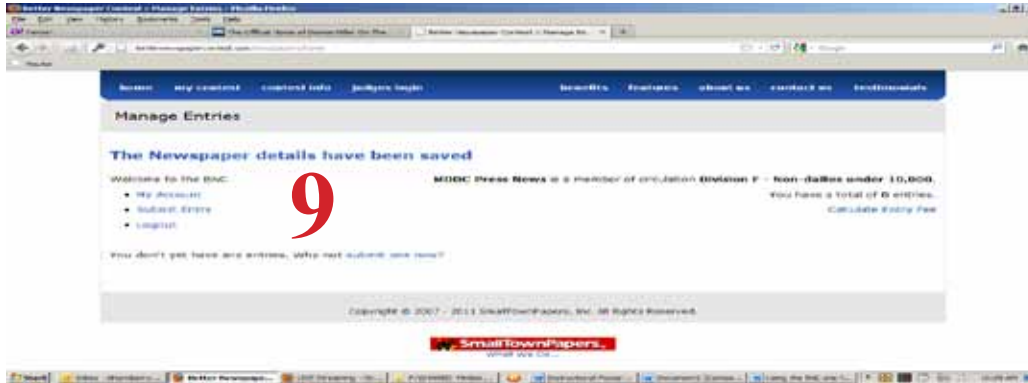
Better Newspaper Contest :: Manage Entries - Mozilla Firefox

home my contest contest info judges login benefits features about us contact us testimonials

Manage Entries

The Newspaper details have been saved

Welcome to the BNC

- My Account
- Submit Entry
- Logout

MODOC Press News is a member of circulation Division F - Non-dailies under 10,000.

You have a total of 0 entries.

Calculate Entry Fee

9

You don't yet have any entries. Why not submit one now?

Copyright © 2007 - 2011 SmallTownPapers, Inc. All Rights Reserved.

SmallTownPapers
What We Do...

Start